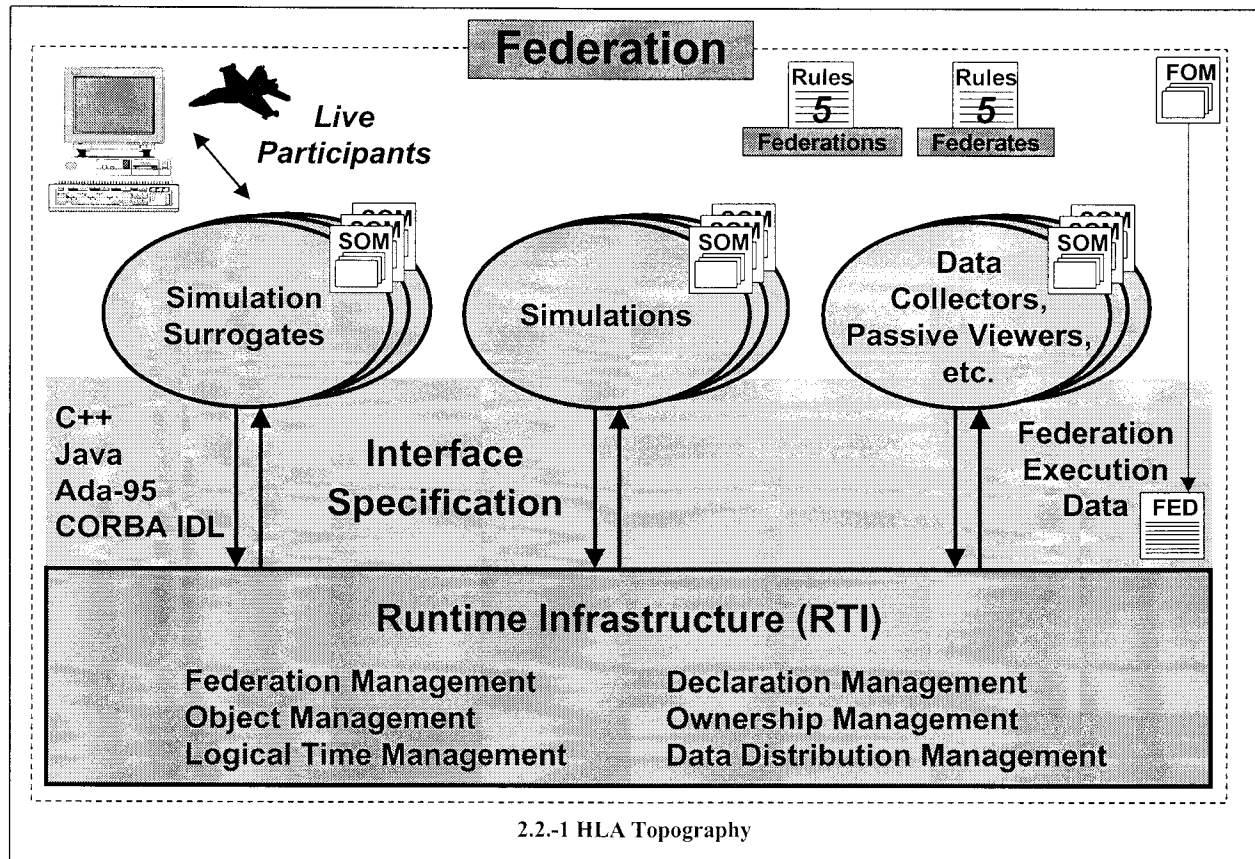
Federation

Live Participants

Rules 5 Federations

Rules 5 Federates

FOM

SOM

Simulation Surrogates

SOM

Simulations

SOM

Data Collectors, Passive Viewers, etc.

C++
Java
Ada-95
CORBA IDL

Interface Specification

Federation Execution Data

FED

Runtime Infrastructure (RTI)

Federation Management
Object Management
Logical Time Management

Declaration Management
Ownership Management
Data Distribution Management

2.2.-1 HLA Topography